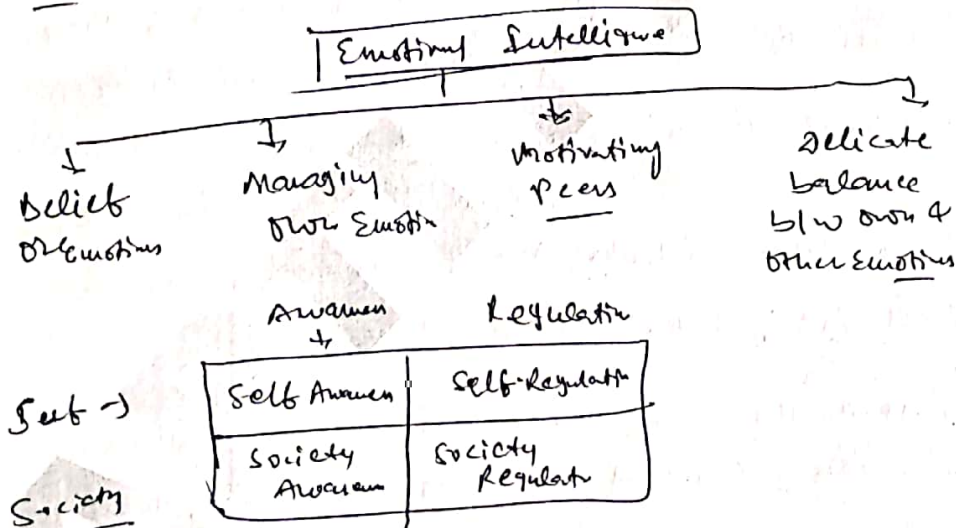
Emotinal Intelligence

Belief of Emotions

Managing own Emotion

Motivating Peers

Delicate balance b/w own & other Emotions

Awaren

Regulatn

Self →

Society

| Self Awaren | Self-Regulatn |
|---|---|
| Society Awaren | Society Regulatn |